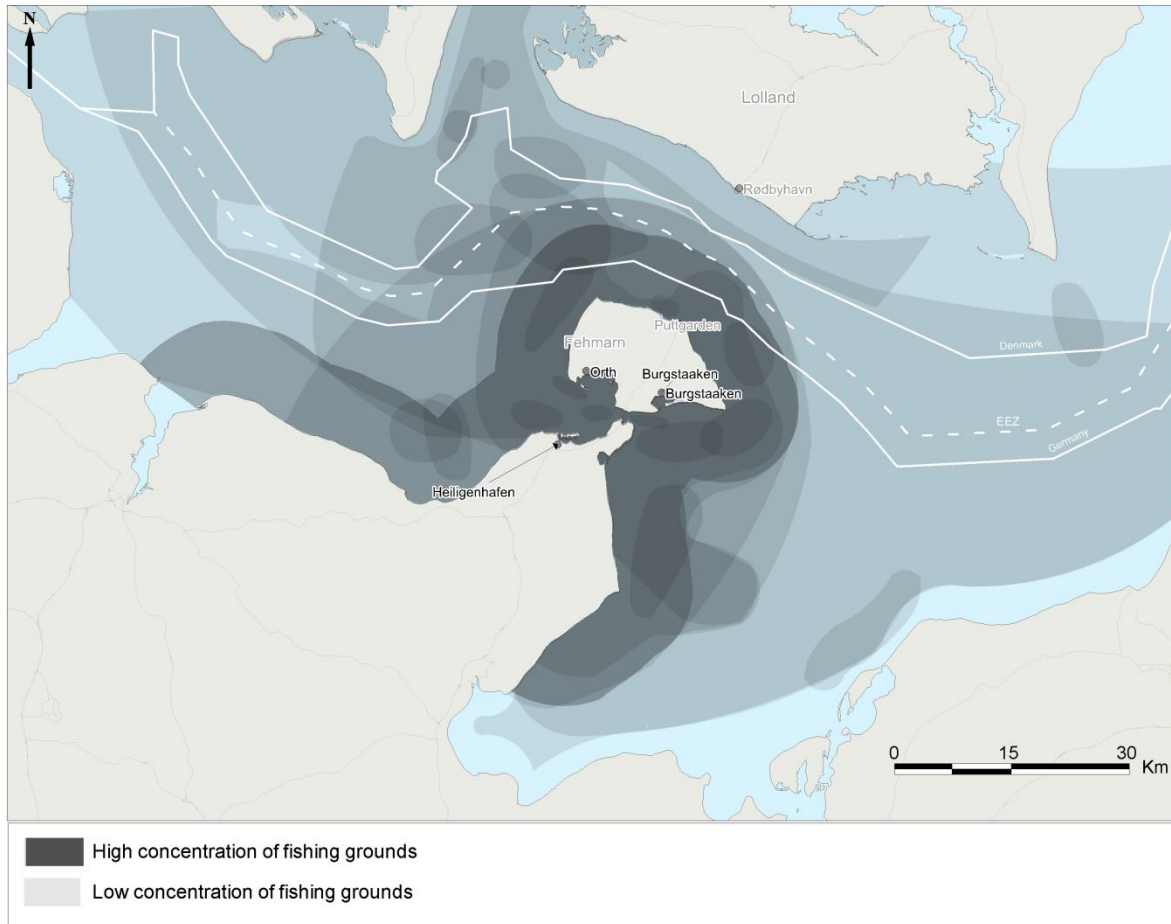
N

Lolland

Rødbyhavn

Puttgarden

Fehmarn

Orth

Burgstaaken

Burgstaaken

Heiligenhafen

Denmark

EEZ

Germany

0 15 30 Km

High concentration of fishing grounds

Low concentration of fishing grounds